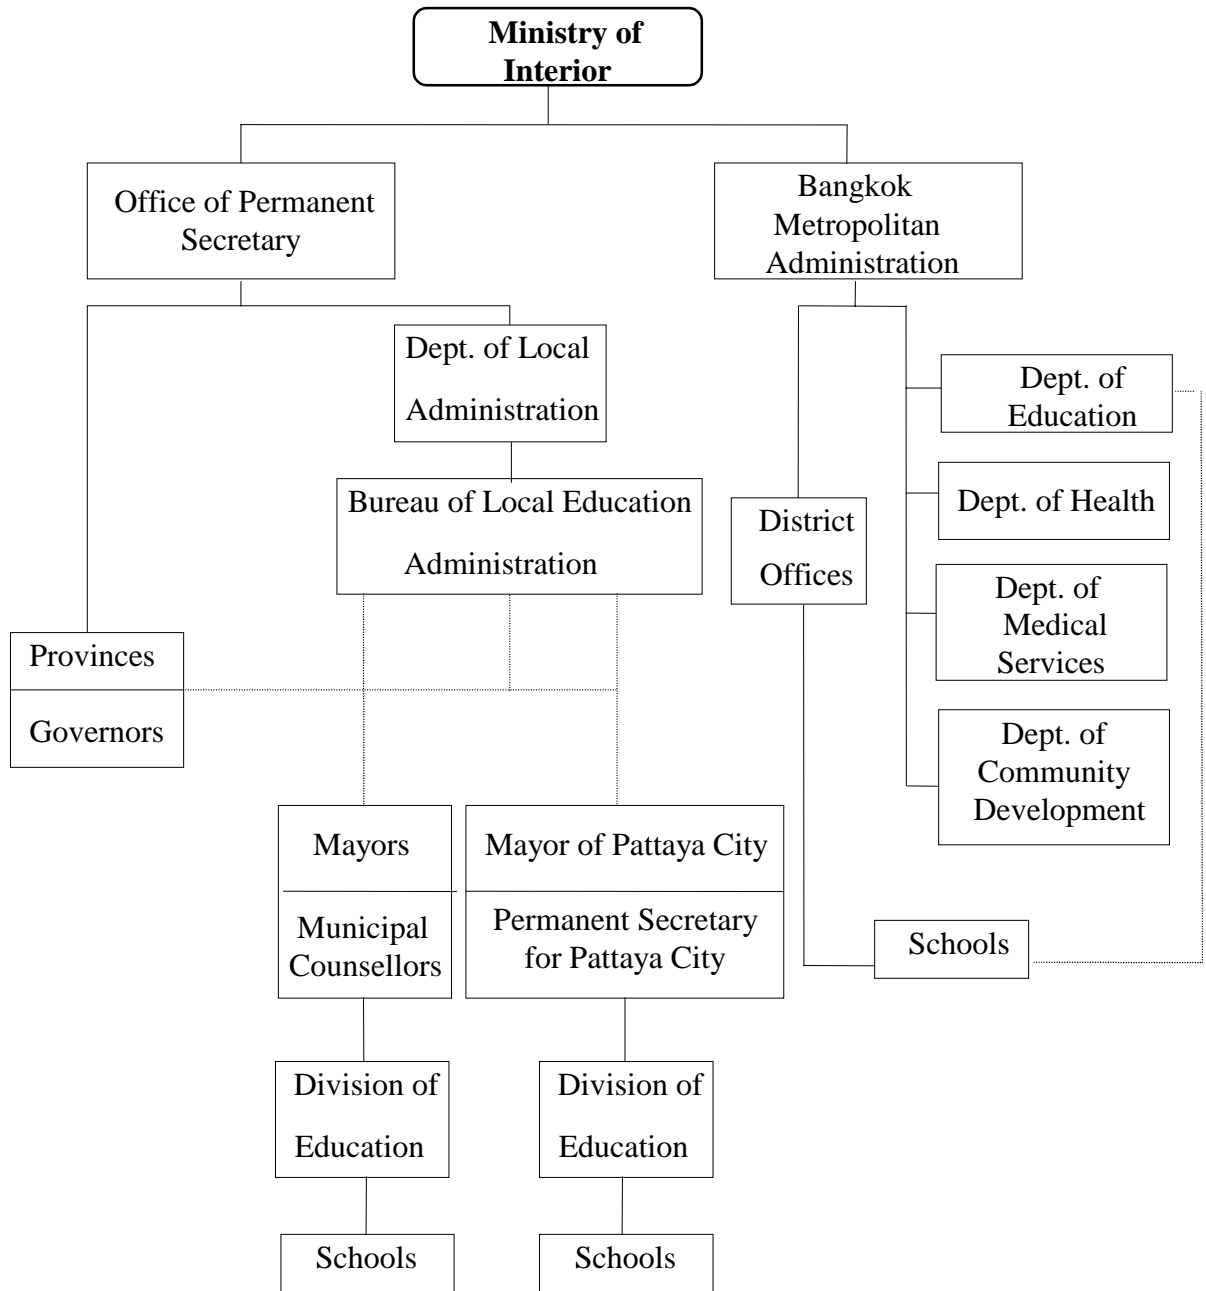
Ministry of Interior

Office of Permanent Secretary

Bangkok Metropolitan Administration

Dept. of Local Administration

Bureau of Local Education Administration

Provinces

Governors

Mayors

Municipal Counsellors

Mayor of Pattaya City

Permanent Secretary for Pattaya City

Division of Education

Schools

Division of Education

Schools

District Offices

Dept. of Education

Dept. of Health

Dept. of Medical Services

Dept. of Community Development

Schools